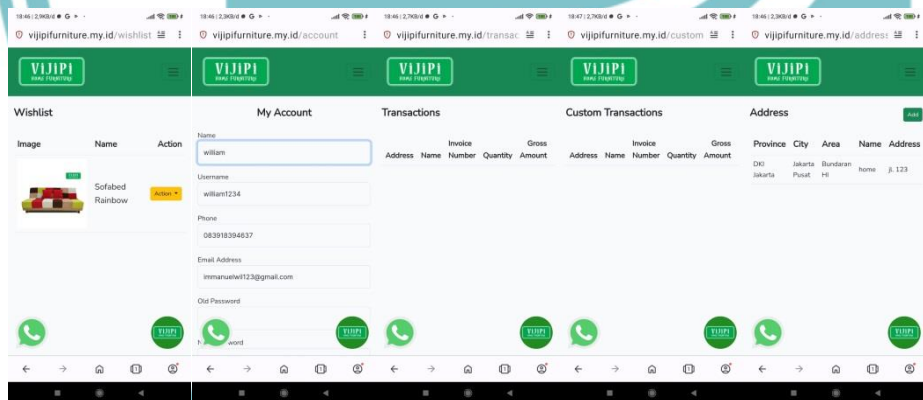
18:46 | 2,9KB/d
vijipifurniture.my.id/wishlist
VIJIPI
HOME FURNITURE
Wishlist
| Image | Name | Action |
|---|---|---|
| | Sofabed Rainbow | Action |

VIJIPI

18:46 | 2,9KB/d
vijipifurniture.my.id/account
VIJIPI
HOME FURNITURE
My Account
Name
william
Username
william1234
Phone
083918394637
Email Address
immanuelwil123@gmail.com
Old Password
N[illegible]word
VIJIPI

18:46 | 2,7KB/d
vijipifurniture.my.id/transac
VIJIPI
HOME FURNITURE
Transactions
| Address | Name | Invoice Number | Quantity | Gross Amount |
|---|---|---|---|---|

VIJIPI

18:47 | 2,7KB/d
vijipifurniture.my.id/custom
VIJIPI
HOME FURNITURE
Custom Transactions
| Address | Name | Invoice Number | Quantity | Gross Amount |
|---|---|---|---|---|

VIJIPI

18:46 | 2,9KB/d
vijipifurniture.my.id/address
VIJIPI
HOME FURNITURE
Address
Add
| Province | City | Area | Name | Address |
|---|---|---|---|---|
| DKI Jakarta | Jakarta Pusat | Bundaran HI | home | jl. 123 |

VIJIPI